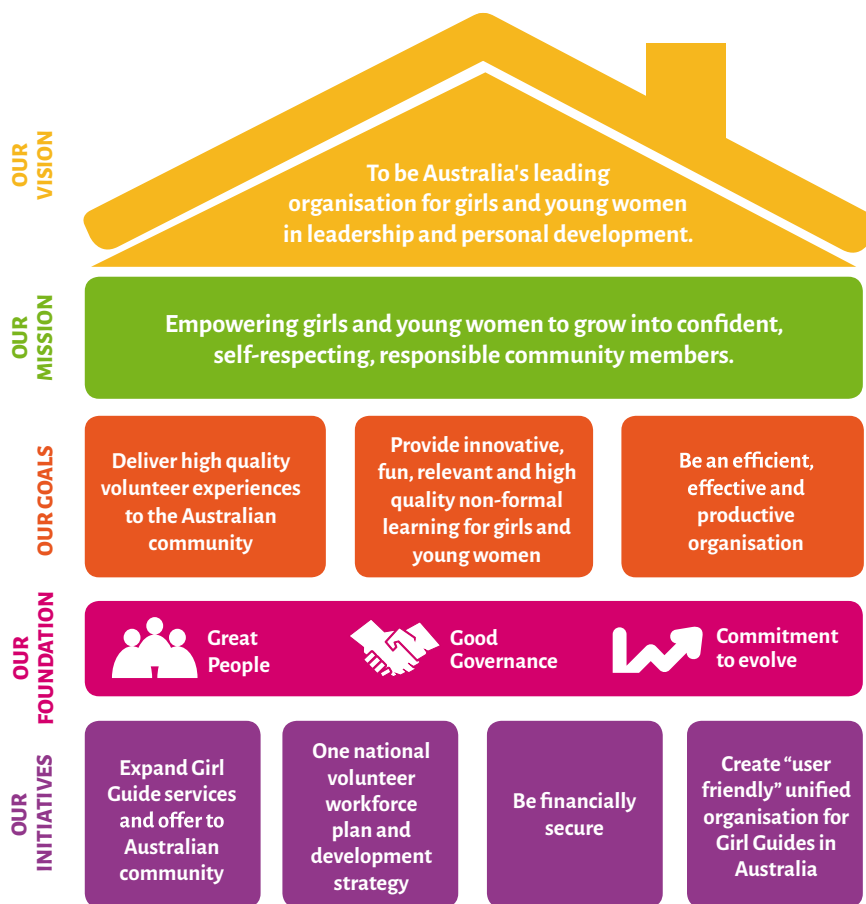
OUR VISION

To be Australia's leading organisation for girls and young women in leadership and personal development.

OUR MISSION

Empowering girls and young women to grow into confident, self-respecting, responsible community members.

OUR GOALS

Deliver high quality volunteer experiences to the Australian community

Provide innovative, fun, relevant and high quality non-formal learning for girls and young women

Be an efficient, effective and productive organisation

OUR FOUNDATION

Great People

Good Governance

Commitment to evolve

OUR INITIATIVES

Expand Girl Guide services and offer to Australian community

One national volunteer workforce plan and development strategy

Be financially secure

Create "user friendly" unified organisation for Girl Guides in Australia